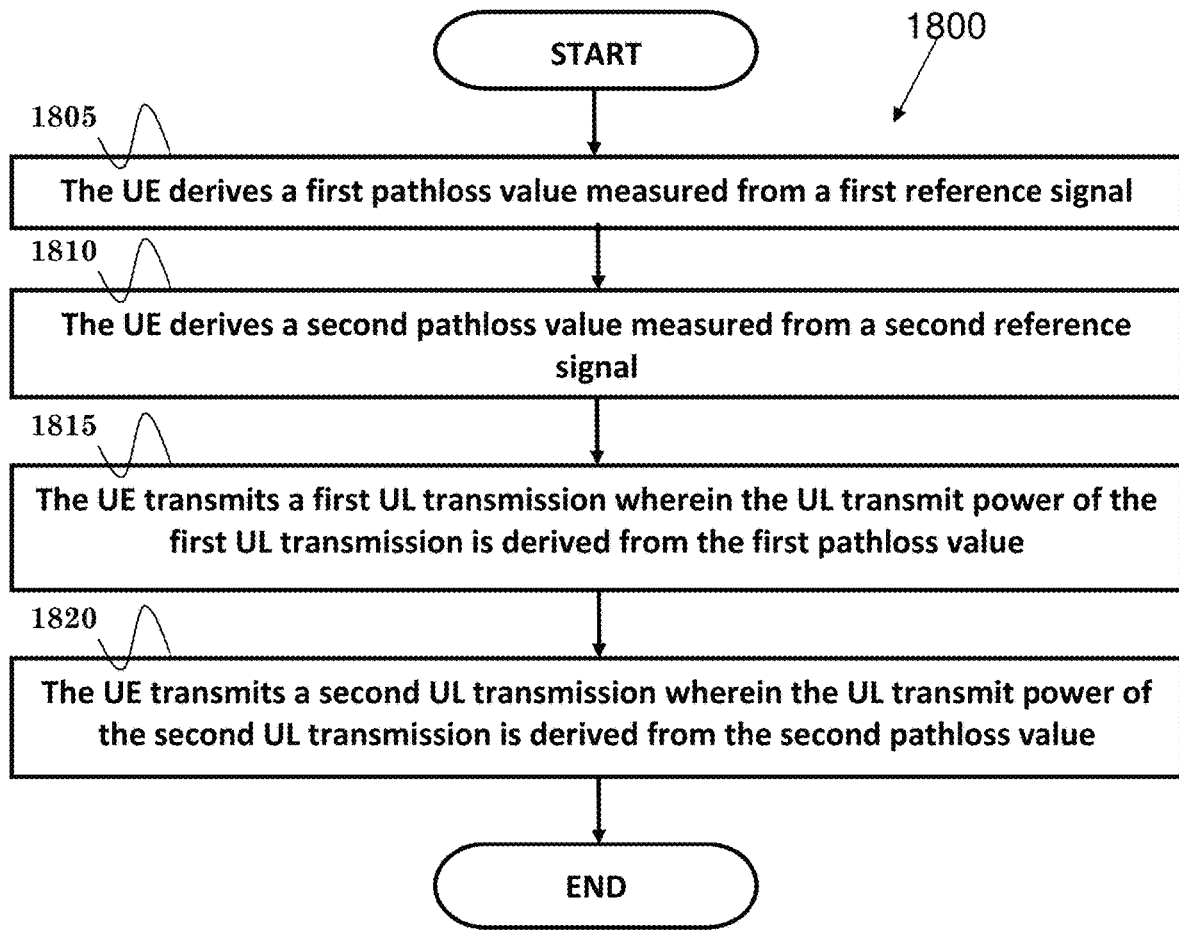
START

1800

1805

The UE derives a first pathloss value measured from a first reference signal

1810

The UE derives a second pathloss value measured from a second reference signal

1815

The UE transmits a first UL transmission wherein the UL transmit power of the first UL transmission is derived from the first pathloss value

1820

The UE transmits a second UL transmission wherein the UL transmit power of the second UL transmission is derived from the second pathloss value

END